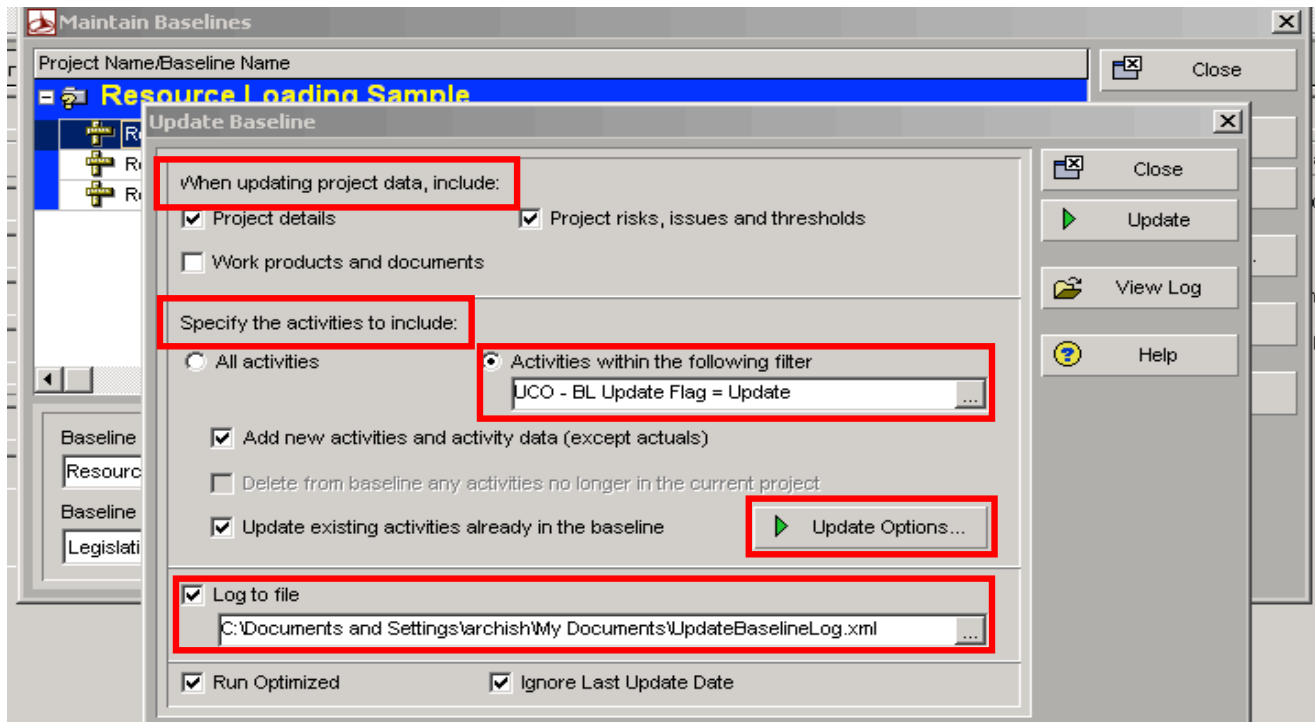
Maintain Baselines

Project Name/Baseline Name

Close

Resource Loading Sample

Re
Re
Re

Baseline
Resourc
Baseline
Legislati

Update Baseline

When updating project data, include:

Project details

Project risks, issues and thresholds

Work products and documents

Specify the activities to include:

All activities

Activities within the following filter

UCO - BL Update Flag = Update

...

Add new activities and activity data (except actuals)

Delete from baseline any activities no longer in the current project

Update existing activities already in the baseline

Update Options...

Log to file

C:\Documents and Settings\archish\My Documents\UpdateBaselineLog.xml

...

Run Optimized

Ignore Last Update Date

Close

Update

View Log

Help